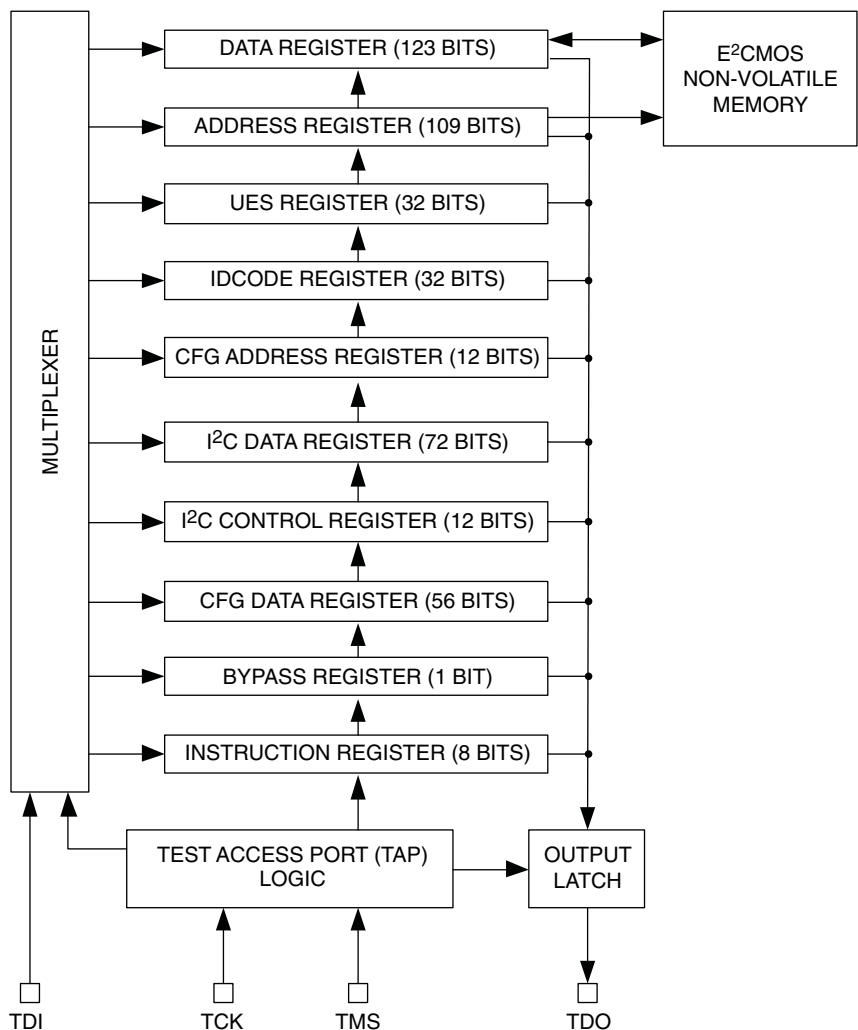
MULTIPLEXER

DATA REGISTER (123 BITS)

$E^2$CMOS NON-VOLATILE MEMORY

ADDRESS REGISTER (109 BITS)

UES REGISTER (32 BITS)

IDCODE REGISTER (32 BITS)

CFG ADDRESS REGISTER (12 BITS)

$I^2$C DATA REGISTER (72 BITS)

$I^2$C CONTROL REGISTER (12 BITS)

CFG DATA REGISTER (56 BITS)

BYPASS REGISTER (1 BIT)

INSTRUCTION REGISTER (8 BITS)

TEST ACCESS PORT (TAP) LOGIC

OUTPUT LATCH

TDI

TCK

TMS

TDO